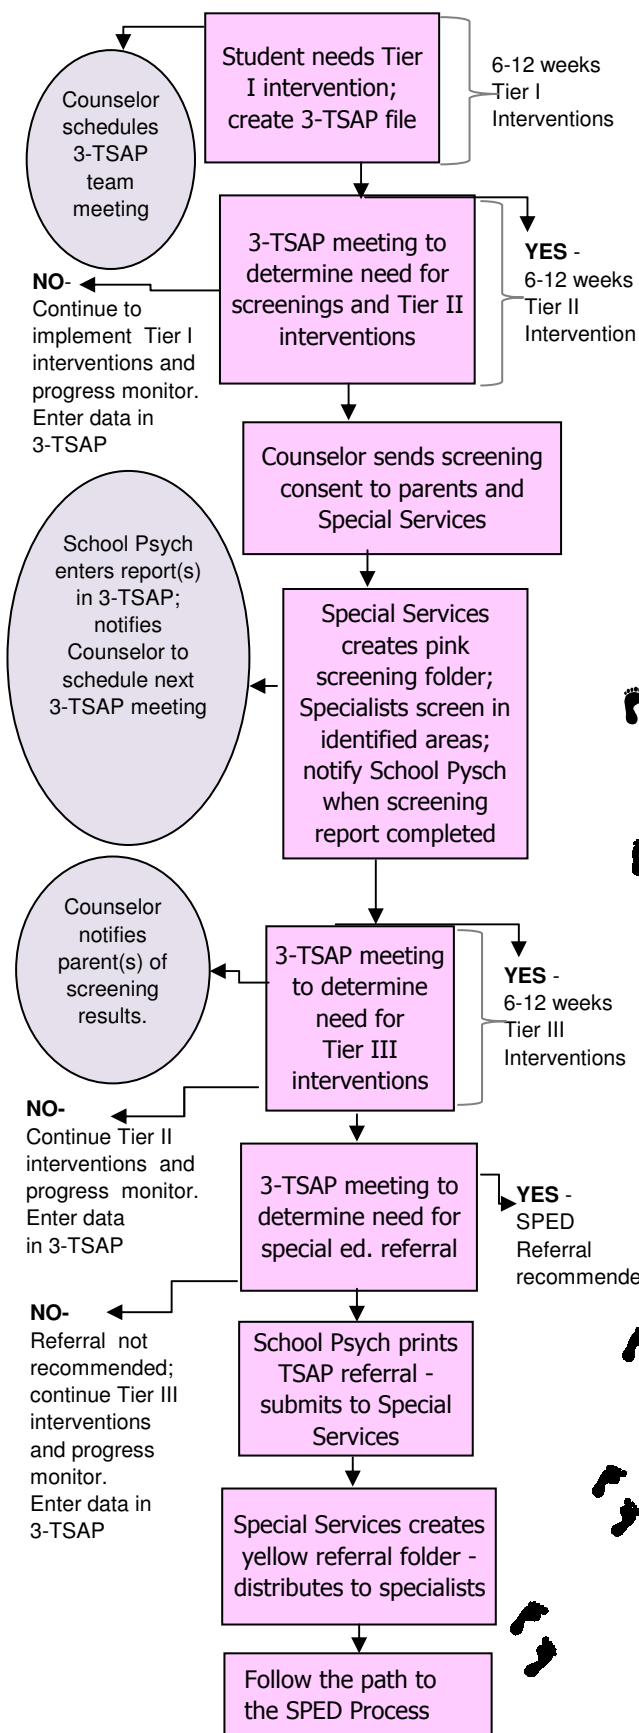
Counselor schedules 3-TSAP team meeting

Student needs Tier I intervention; create 3-TSAP file

6-12 weeks Tier I Interventions

3-TSAP meeting to determine need for screenings and Tier II interventions

NO- Continue to implement Tier I interventions and progress monitor. Enter data in 3-TSAP

YES - 6-12 weeks Tier II Intervention

Counselor sends screening consent to parents and Special Services

School Psych enters report(s) in 3-TSAP; notifies Counselor to schedule next 3-TSAP meeting

Special Services creates pink screening folder; Specialists screen in identified areas; notify School Pysch when screening report completed

Counselor notifies parent(s) of screening results.

3-TSAP meeting to determine need for Tier III interventions

YES - 6-12 weeks Tier III Interventions

NO- Continue Tier II interventions and progress monitor. Enter data in 3-TSAP

3-TSAP meeting to determine need for special ed. referral

YES - SPED Referral recommende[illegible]

NO- Referral not recommended; continue Tier III interventions and progress monitor. Enter data in 3-TSAP

School Psych prints TSAP referral - submits to Special Services

Special Services creates yellow referral folder - distributes to specialists

Follow the path to the SPED Process